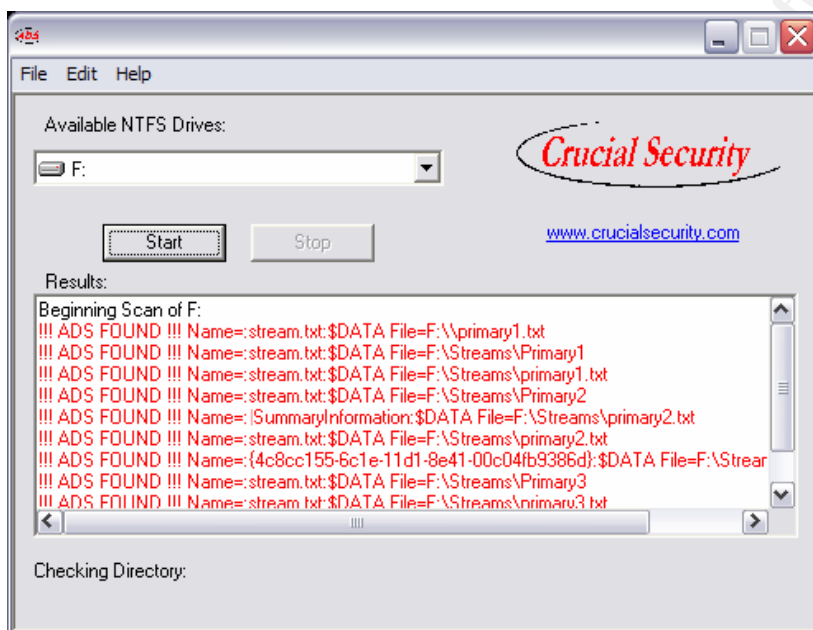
ADS

File Edit Help

Available NTFS Drives:

F:

Crucial Security

Start

Stop

www.crucialsecurity.com

Results:

Beginning Scan of F:
!!! ADS FOUND !!! Name=:stream.txt:$DATA File=F:\\primary1.txt
!!! ADS FOUND !!! Name=:stream.txt:$DATA File=F:\Streams\Primary1
!!! ADS FOUND !!! Name=:stream.txt:$DATA File=F:\Streams\primary1.txt
!!! ADS FOUND !!! Name=:stream.txt:$DATA File=F:\Streams\Primary2
!!! ADS FOUND !!! Name=:|SummaryInformation:$DATA File=F:\Streams\primary2.txt
!!! ADS FOUND !!! Name=:stream.txt:$DATA File=F:\Streams\primary2.txt
!!! ADS FOUND !!! Name=:{4c8cc155-6c1e-11d1-8e41-00c04fb9386d}:$DATA File=F:\Strear
!!! ADS FOUND !!! Name=:stream.txt:$DATA File=F:\Streams\Primary3
!!! ADS FOUND !!! Name=:stream.txt:$DATA File=F:\Streams\primary3.txt

Checking Directory: